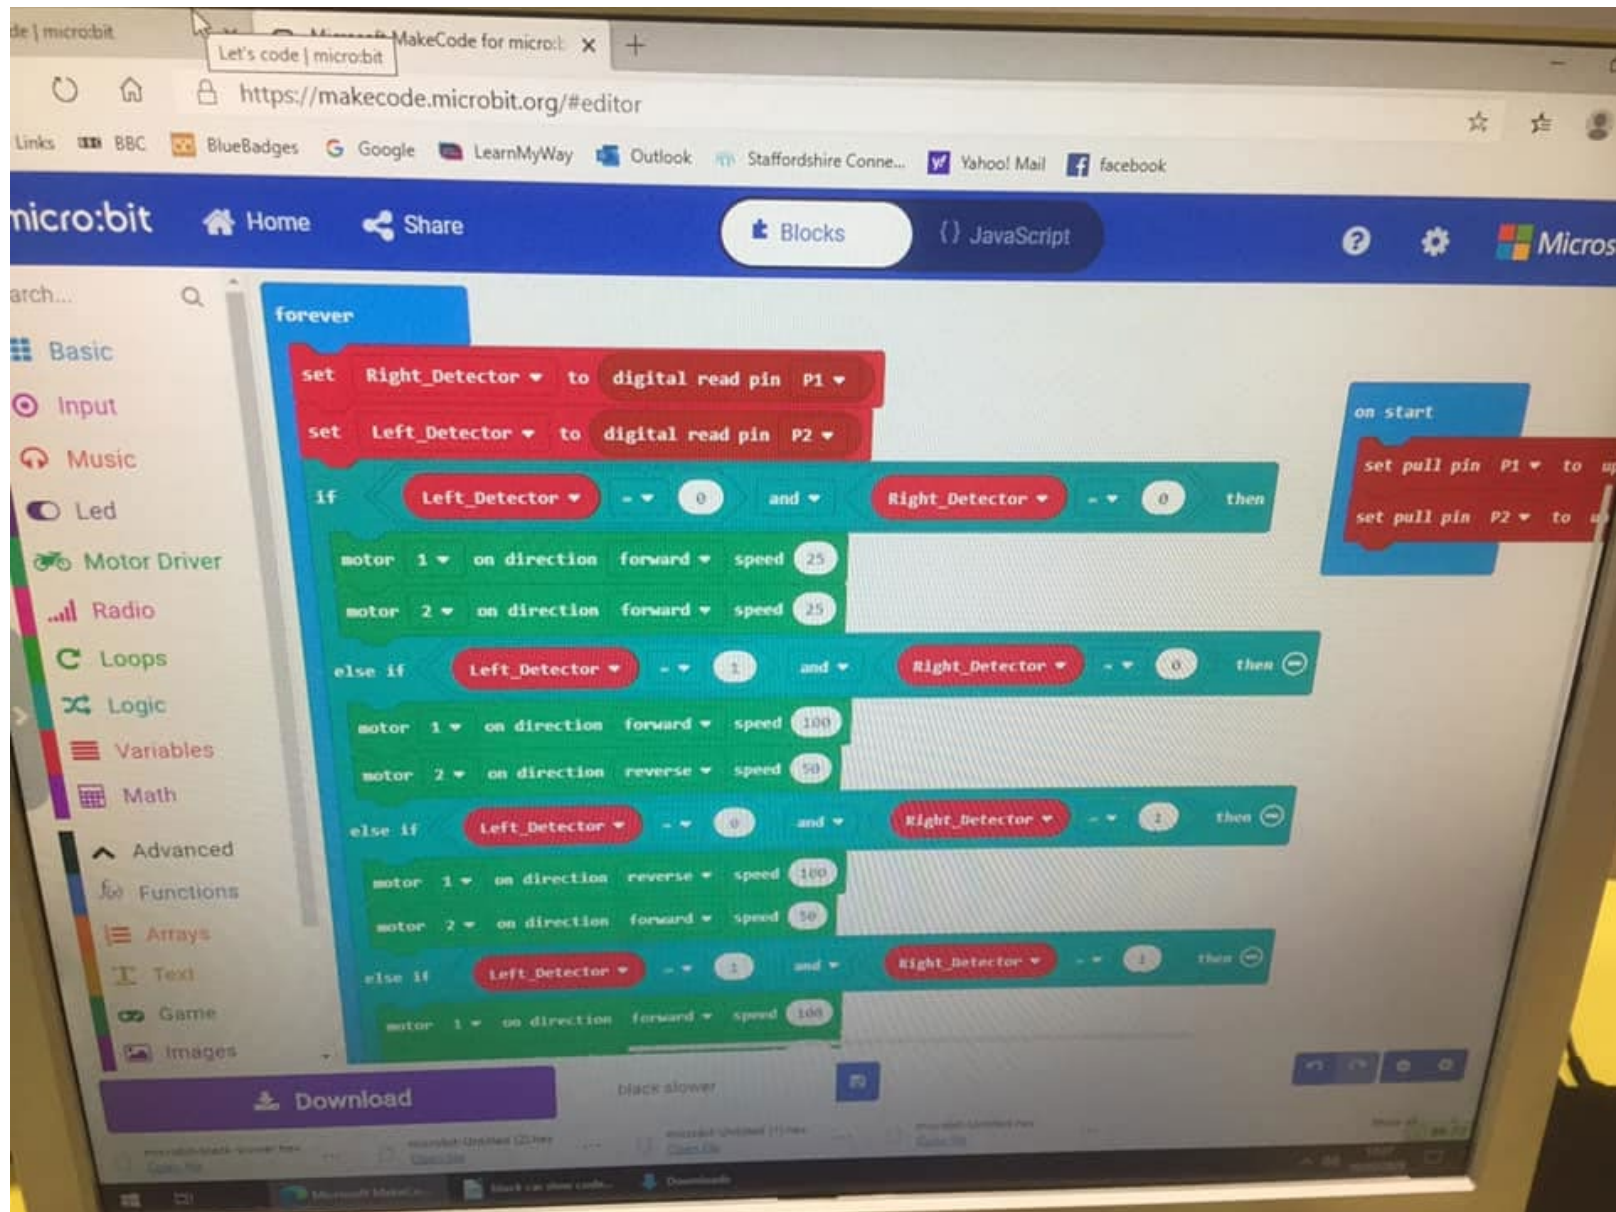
de | micro:bit
Let's code | micro:bit
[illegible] MakeCode for micro:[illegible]
https://makecode.microbit.org/#editor
Links BBC BlueBadges Google LearnMyWay Outlook Staffordshire Conne... Yahoo! Mail facebook

micro:bit Home Share Blocks JavaScript Micros

arch...
Basic
Input
Music
Led
Motor Driver
Radio
Loops
Logic
Variables
Math
Advanced
Functions
Arrays
Text
Game
Images

forever
set Right_Detector to digital read pin P1
set Left_Detector to digital read pin P2
if Left_Detector = 0 and Right_Detector = 0 then
motor 1 on direction forward speed 25
motor 2 on direction forward speed 25
else if Left_Detector = 1 and Right_Detector = 0 then
motor 1 on direction forward speed 100
motor 2 on direction reverse speed 50
else if Left_Detector = 0 and Right_Detector = 1 then
motor 1 on direction reverse speed 100
motor 2 on direction forward speed 50
else if Left_Detector = 1 and Right_Detector = 1 then
motor 1 on direction forward speed 100

on start
set pull pin P1 to up
set pull pin P2 to u

Download
black slower